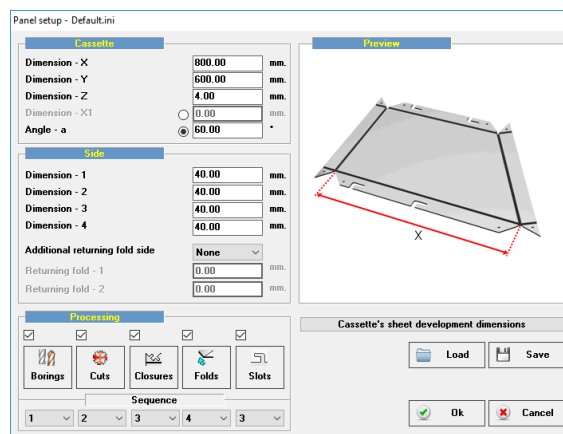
Panel setup - Default.ini

Cassette

Dimension - X 800.00 mm.
Dimension - Y 600.00 mm.
Dimension - Z 4.00 mm.
Dimension - X1 0.00 mm.
Angle - a 60.00 °

Side

Dimension - 1 40.00 mm.
Dimension - 2 40.00 mm.
Dimension - 3 40.00 mm.
Dimension - 4 40.00 mm.

Additional returning fold side None
Returning fold - 1 0.00 mm.
Returning fold - 2 0.00 mm.

Processing

Borings Cuts Closures Folds Slots

Sequence

1 2 3 4 3

Preview

X

Cassette's sheet development dimensions

Load Save

Ok Cancel